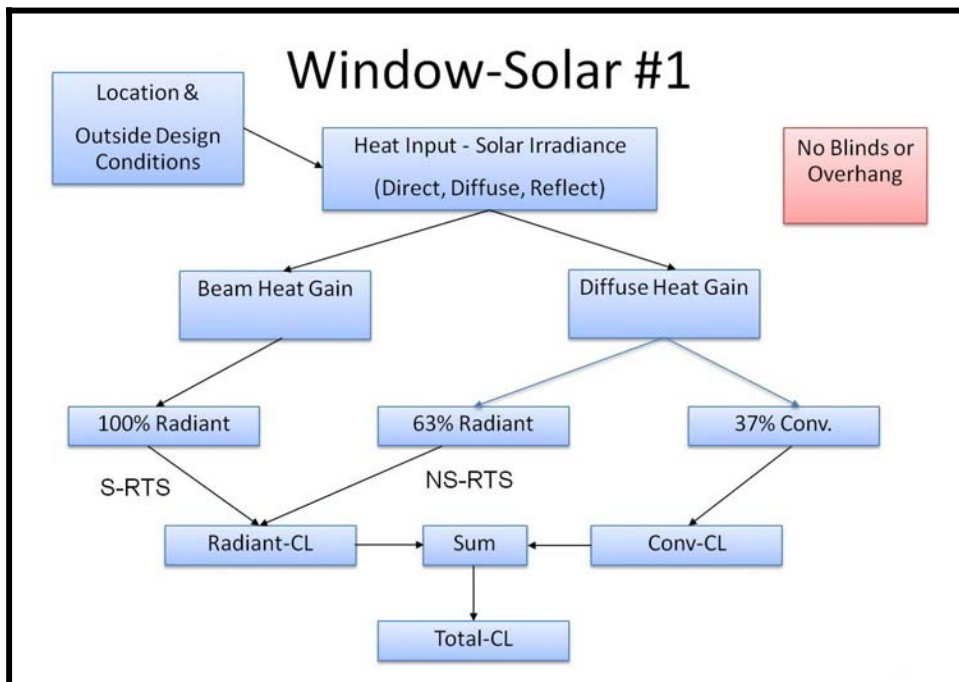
Window-Solar #1

Location &

Outside Design Conditions

Heat Input - Solar Irradiance

(Direct, Diffuse, Reflect)

No Blinds or Overhang

Beam Heat Gain

Diffuse Heat Gain

100% Radiant

63% Radiant

37% Conv.

S-RTS

NS-RTS

Radiant-CL

Sum

Conv-CL

Total-CL